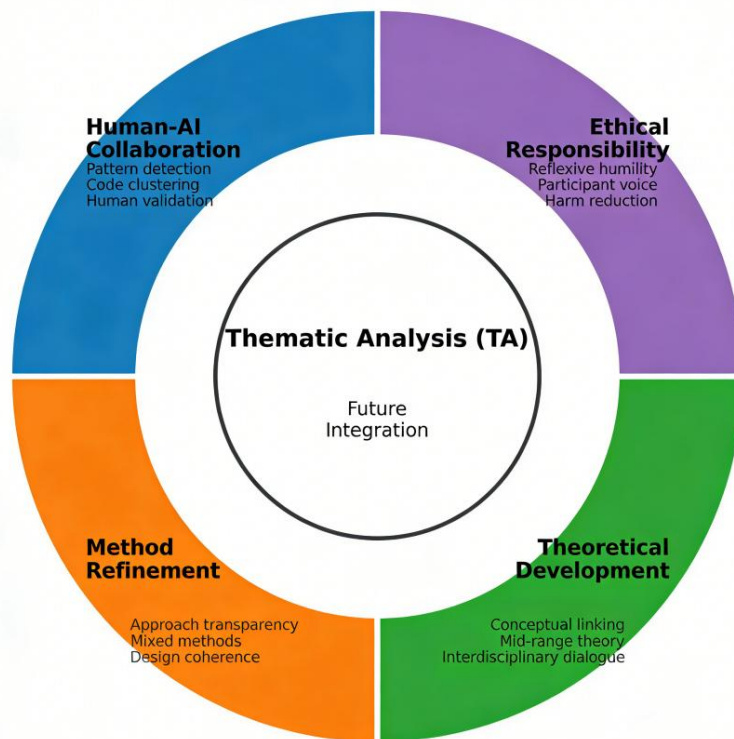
Human-AI Collaboration
Pattern detection
Code clustering
Human validation

Ethical Responsibility
Reflexive humility
Participant voice
Harm reduction

Thematic Analysis (TA)

Future Integration

Method Refinement
Approach transparency
Mixed methods
Design coherence

Theoretical Development
Conceptual linking
Mid-range theory
Interdisciplinary dialogue